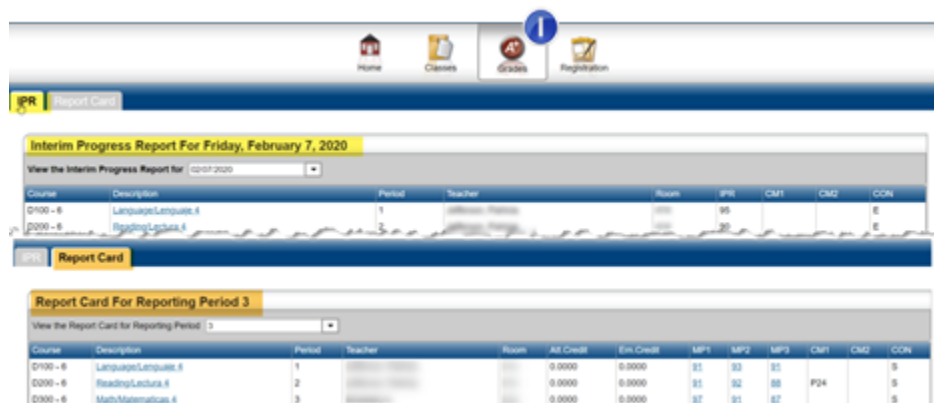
1

Home Classes Grades Registration

IPR Report Card

Interim Progress Report For Friday, February 7, 2020

View the Interim Progress Report for 02/07/2020

| Course | Description | Period | Teacher | Room | IPR | CM1 | CM2 | CON |
|---|---|---|---|---|---|---|---|---|
| D100 - 6 | Language/Lenguaje 4 | 1 | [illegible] | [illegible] | 95 | | | E |
| D200 - 6 | Reading/Lectura 4 | 2 | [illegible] | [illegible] | 90 | | | E |

IPR Report Card

Report Card For Reporting Period 3

View the Report Card for Reporting Period 3

| Course | Description | Period | Teacher | Room | Att.Credit | Ern.Credit | MP1 | MP2 | MP3 | CM1 | CM2 | CON |
|---|---|---|---|---|---|---|---|---|---|---|---|---|
| D100 - 6 | Language/Lenguaje 4 | 1 | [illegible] | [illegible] | 0.0000 | 0.0000 | 91 | 93 | 91 | | | S |
| D200 - 6 | Reading/Lectura 4 | 2 | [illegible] | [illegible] | 0.0000 | 0.0000 | 91 | 92 | 88 | P24 | | S |
| D300 - 6 | Math/Matematicas 4 | 3 | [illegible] | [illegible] | 0.0000 | 0.0000 | 97 | 91 | 87 | | | S |